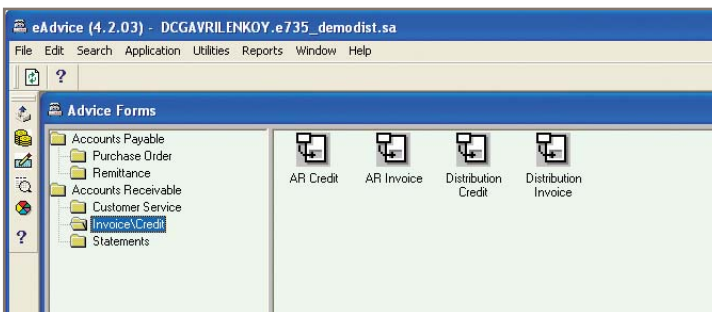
eAdvice (4.2.03) - DCGAVRILENKOY.e735_demodist.sa

File Edit Search Application Utilities Reports Window Help

?

Advice Forms

Accounts Payable
Purchase Order
Remittance
Accounts Receivable
Customer Service
Invoice\Credit
Statements

AR Credit
AR Invoice
Distribution Credit
Distribution Invoice

?